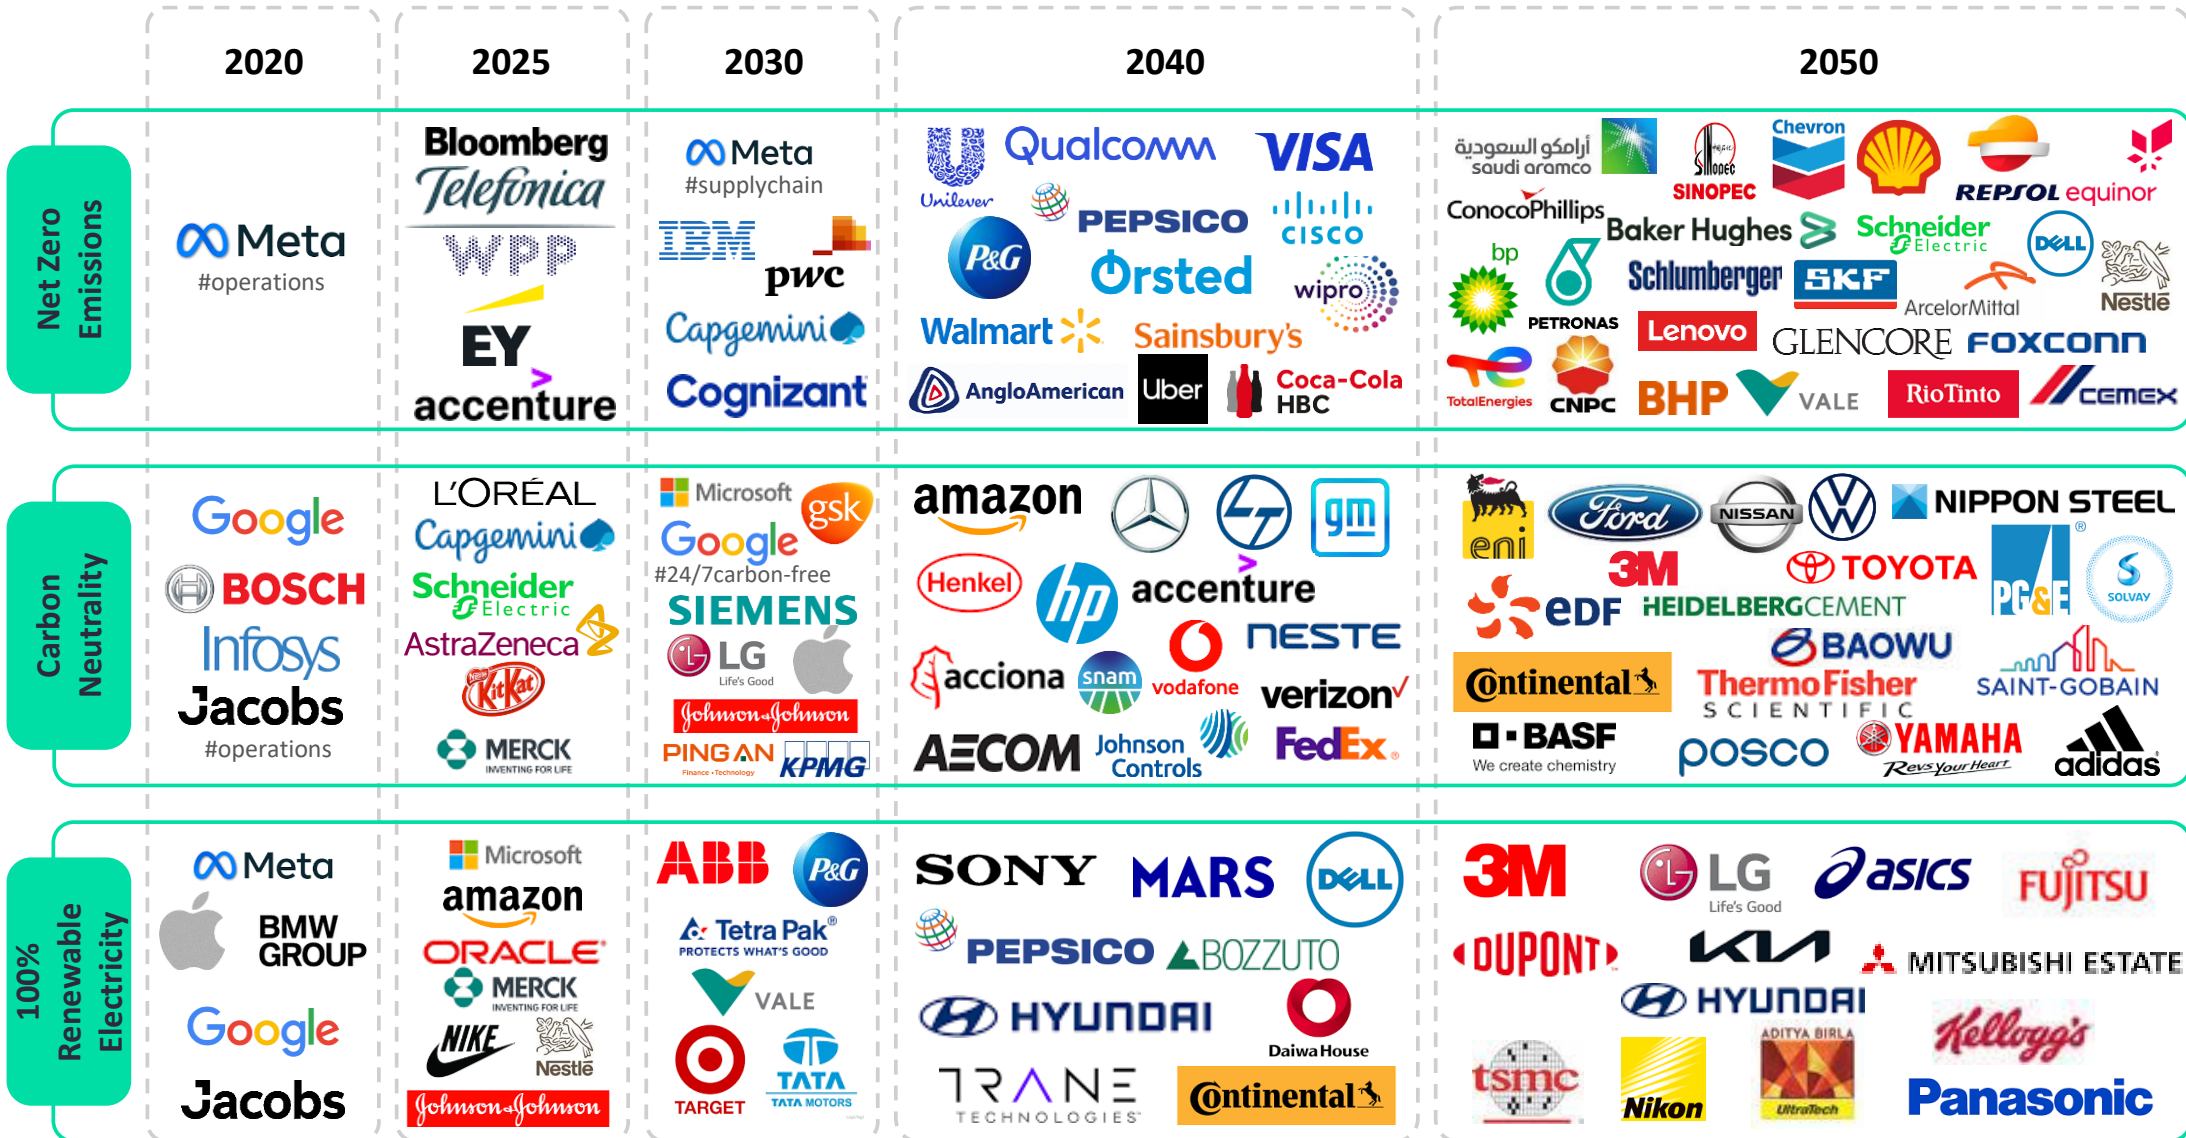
2020

2025

2030

2040

2050

Net Zero Emissions

Meta
#operations

Bloomberg
Telefonica
WPP
EY
accenture

Meta
#supplychain
IBM
pwc
Capgemini
Cognizant

Unilever
Qualcomm
VISA
PEPSICO
cisco
P&G
Ørsted
wipro
Walmart
Sainsbury's
AngloAmerican
Uber
Coca-Cola HBC

أرامكو السعودية saudi aramco
SINOPEC
Chevron
REPSOL
equinor
ConocoPhillips
Baker Hughes
Schneider Electric
DELL
bp
Schlumberger
SKF
ArcelorMittal
Nestlé
PETRONAS
Lenovo
GLENCORE
FOXCONN
TotalEnergies
CNPC
BHP
VALE
RioTinto
CEMEX

Carbon Neutrality

Google
BOSCH
Infosys
Jacobs
#operations

L'ORÉAL
Capgemini
Schneider Electric
AstraZeneca
KitKat
MERCK
INVENTING FOR LIFE

Microsoft
gsk
Google
#24/7carbon-free
SIEMENS
LG
Life's Good
Johnson & Johnson
PING AN
Finance · Technology
KPMG

amazon
gm
Henkel
accenture
vodafone
NESTE
acciona
snam
verizon
AECOM
Johnson Controls
FedEx

eni
Ford
NISSAN
NIPPON STEEL
3M
TOYOTA
PG&E
SOLVAY
EDF
HEIDELBERGCEMENT
BAOWU
Continental
Thermo Fisher SCIENTIFIC
SAINT-GOBAIN
BASF
We create chemistry
posco
YAMAHA
Revs Your Heart
adidas

100% Renewable Electricity

Meta
BMW GROUP
Google
Jacobs

Microsoft
amazon
ORACLE
MERCK
INVENTING FOR LIFE
NIKE
Nestlé
Johnson & Johnson

ABB
P&G
Tetra Pak
PROTECTS WHAT'S GOOD
VALE
TARGET
TATA
TATA MOTORS

SONY
MARS
DELL
PEPSICO
BOZZUTO
HYUNDAI
Daiwa House
TRANE TECHNOLOGIES
Continental

3M
LG
Life's Good
asics
FUJITSU
DUPONT
KIA
MITSUBISHI ESTATE
HYUNDAI
tsmc
Nikon
ADITYA BIRLA
UltraTech
Kellogg's
Panasonic